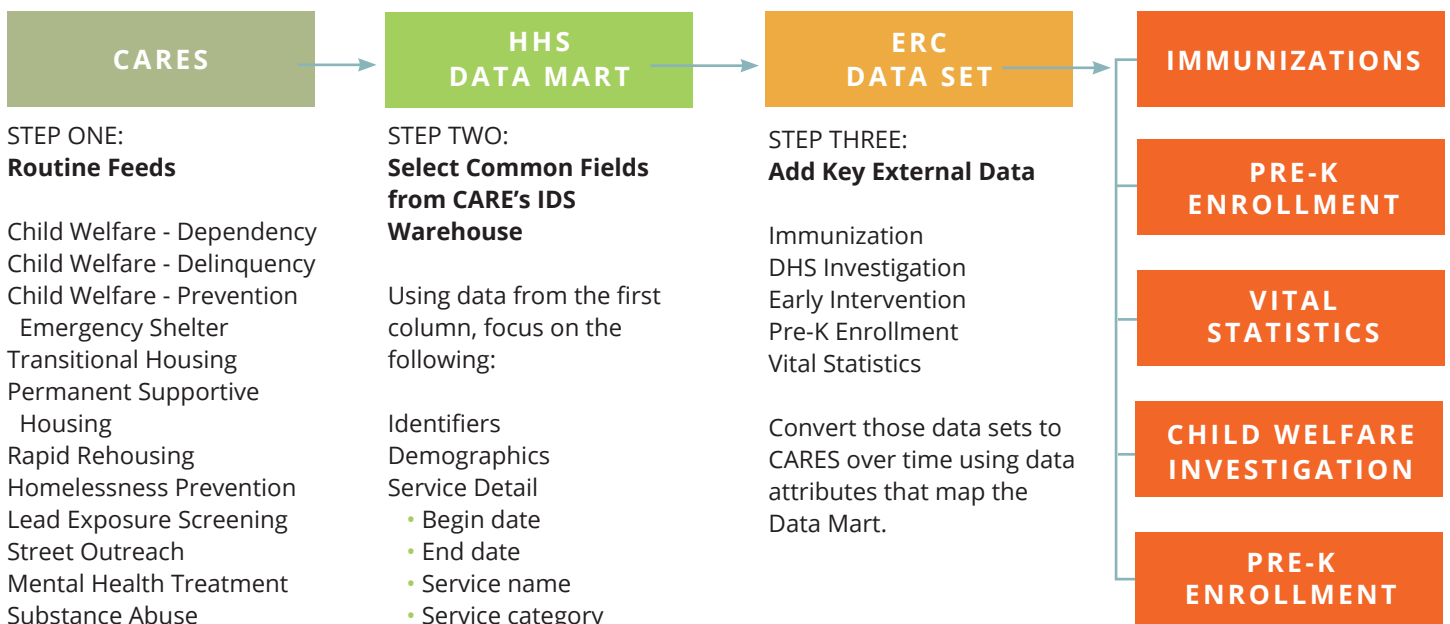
CARES

STEP ONE:
**Routine Feeds**

Child Welfare - Dependency
Child Welfare - Delinquency
Child Welfare - Prevention
Emergency Shelter
Transitional Housing
Permanent Supportive Housing
Rapid Rehousing
Homelessness Prevention
Lead Exposure Screening
Street Outreach
Mental Health Treatment
Substance Abuse

HHS DATA MART

STEP TWO:
**Select Common Fields from CARE's IDS Warehouse**

Using data from the first column, focus on the following:

Identifiers
Demographics
Service Detail
• Begin date
• End date
• Service name
• Service category

ERC DATA SET

STEP THREE:
**Add Key External Data**

Immunization
DHS Investigation
Early Intervention
Pre-K Enrollment
Vital Statistics

Convert those data sets to CARES over time using data attributes that map the Data Mart.

IMMUNIZATIONS

PRE-K ENROLLMENT

VITAL STATISTICS

CHILD WELFARE INVESTIGATION

PRE-K ENROLLMENT